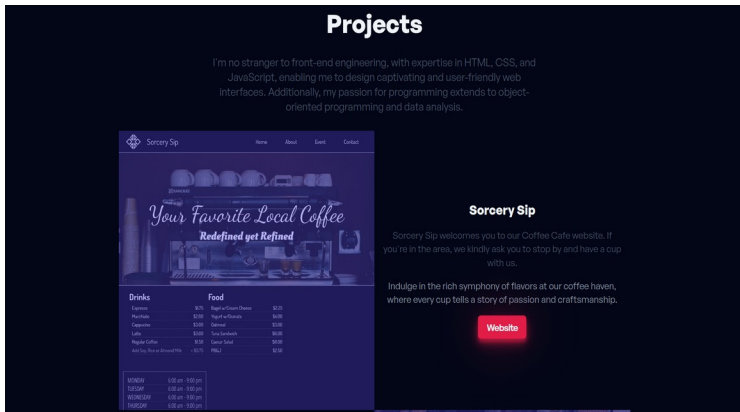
Projects

I'm no stranger to front-end engineering, with expertise in HTML, CSS, and JavaScript, enabling me to design captivating and user-friendly web interfaces. Additionally, my passion for programming extends to object-oriented programming and data analysis.

Sorcery Sip

Home About Event Contact

Your Favorite Local Coffee

Redefined yet Refined

Drinks

Espresso
Macchiato
Cappucino
Latte
Regular Coffee
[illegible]

Food

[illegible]

MONDAY 6:00 am - 9:00 pm
TUESDAY 6:00 am - 9:00 pm
WEDNESDAY 6:00 am - 9:00 pm
THURSDAY 6:00 am - 9:00 pm

Sorcery Sip

Sorcery Sip welcomes you to our Coffee Cafe website. If you're in the area, we kindly ask you to stop by and have a cup with us.

Indulge in the rich symphony of flavors at our coffee haven, where every cup tells a story of passion and craftsmanship.

Website